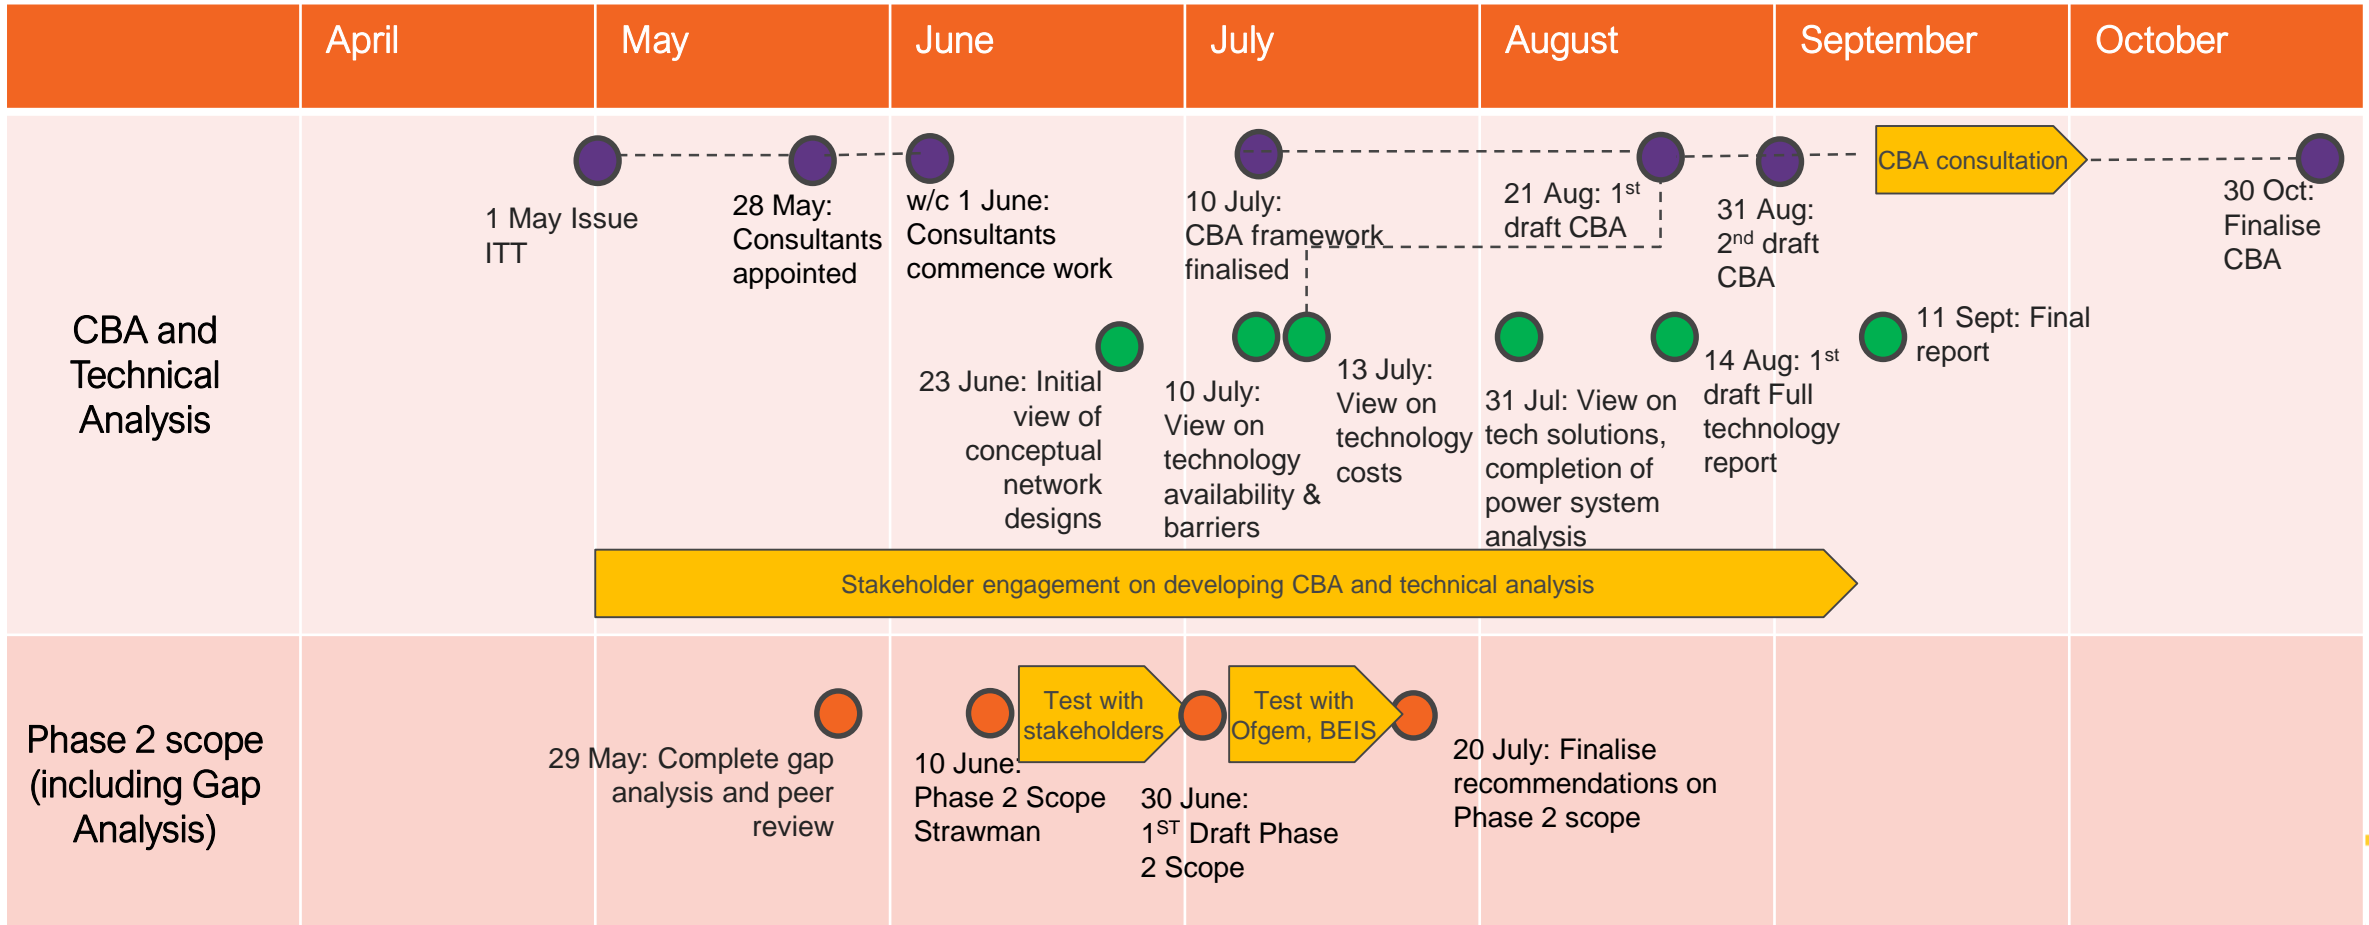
| | April | May | June | July | August | September | October |
|---|---|---|---|---|---|---|---|

CBA and Technical Analysis

1 May Issue ITT

28 May: Consultants appointed

w/c 1 June: Consultants commence work

10 July: CBA framework finalised

21 Aug: 1$^{st}$ draft CBA

31 Aug: 2$^{nd}$ draft CBA

CBA consultation

30 Oct: Finalise CBA

23 June: Initial view of conceptual network designs

10 July: View on technology availability & barriers

13 July: View on technology costs

31 Jul: View on tech solutions, completion of power system analysis

14 Aug: 1$^{st}$ draft Full technology report

11 Sept: Final report

Stakeholder engagement on developing CBA and technical analysis

Phase 2 scope (including Gap Analysis)

29 May: Complete gap analysis and peer review

10 June: Phase 2 Scope Strawman

Test with stakeholders

30 June: 1$^{ST}$ Draft Phase 2 Scope

Test with Ofgem, BEIS

20 July: Finalise recommendations on Phase 2 scope